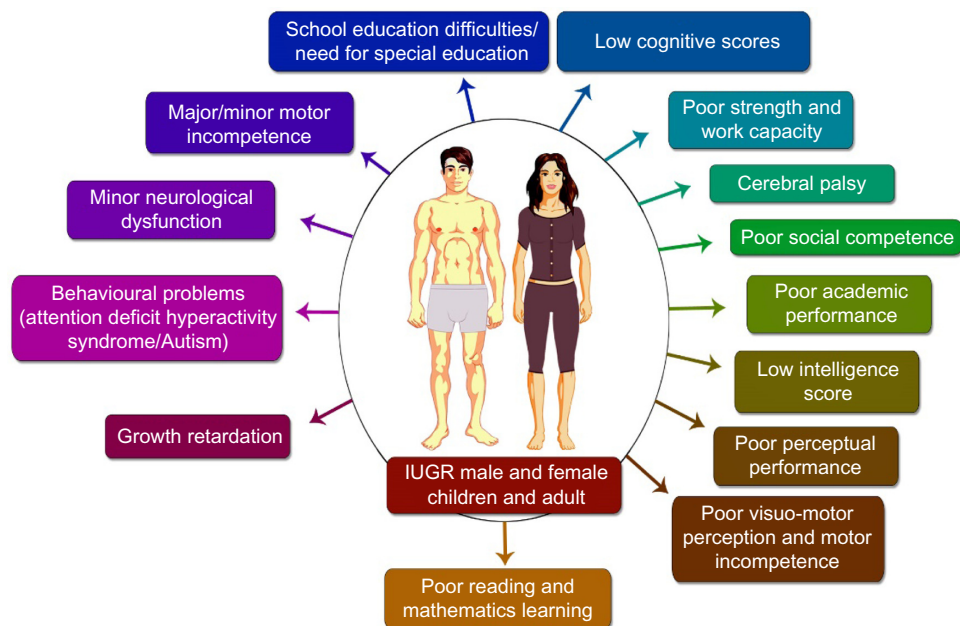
School education difficulties/ need for special education

Low cognitive scores

Major/minor motor incompetence

Poor strength and work capacity

Minor neurological dysfunction

Cerebral palsy

Poor social competence

Behavioural problems (attention deficit hyperactivity syndrome/Autism)

Poor academic performance

Low intelligence score

Growth retardation

Poor perceptual performance

IUGR male and female children and adult

Poor visuo-motor perception and motor incompetence

Poor reading and mathematics learning